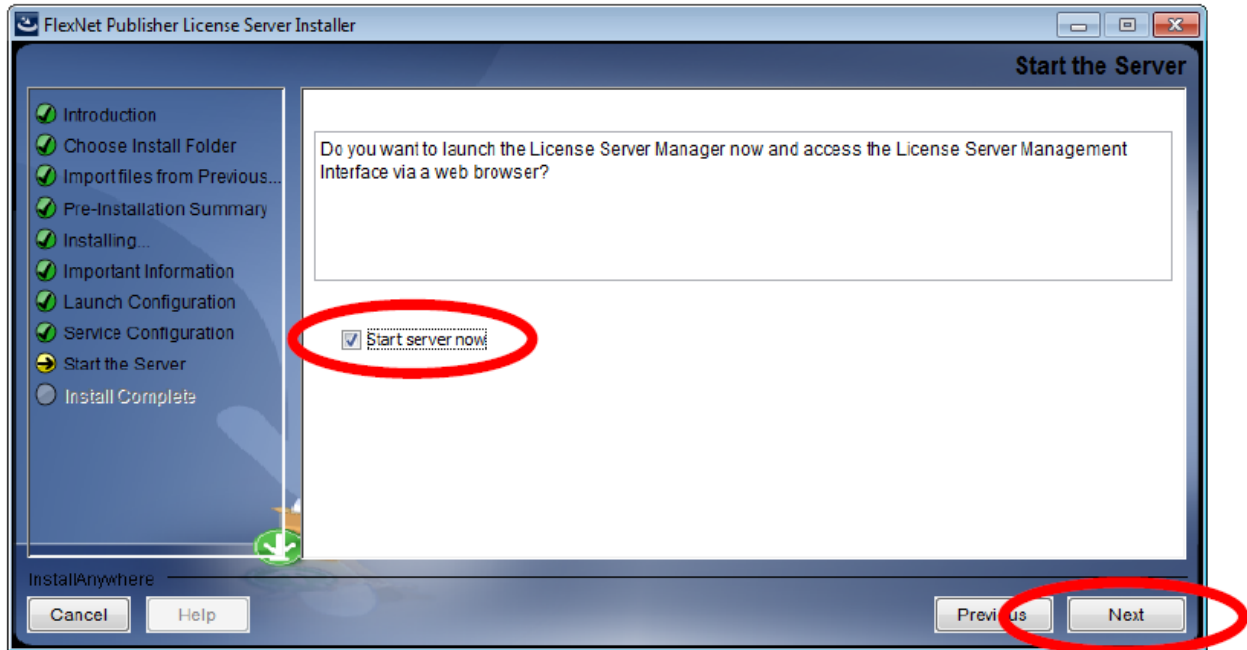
FlexNet Publisher License Server Installer

Start the Server

Introduction
Choose Install Folder
Import files from Previous...
Pre-Installation Summary
Installing...
Important Information
Launch Configuration
Service Configuration
Start the Server
Install Complete

Do you want to launch the License Server Manager now and access the License Server Management Interface via a web browser?

Start server now

InstallAnywhere

Cancel
Help
Previous
Next